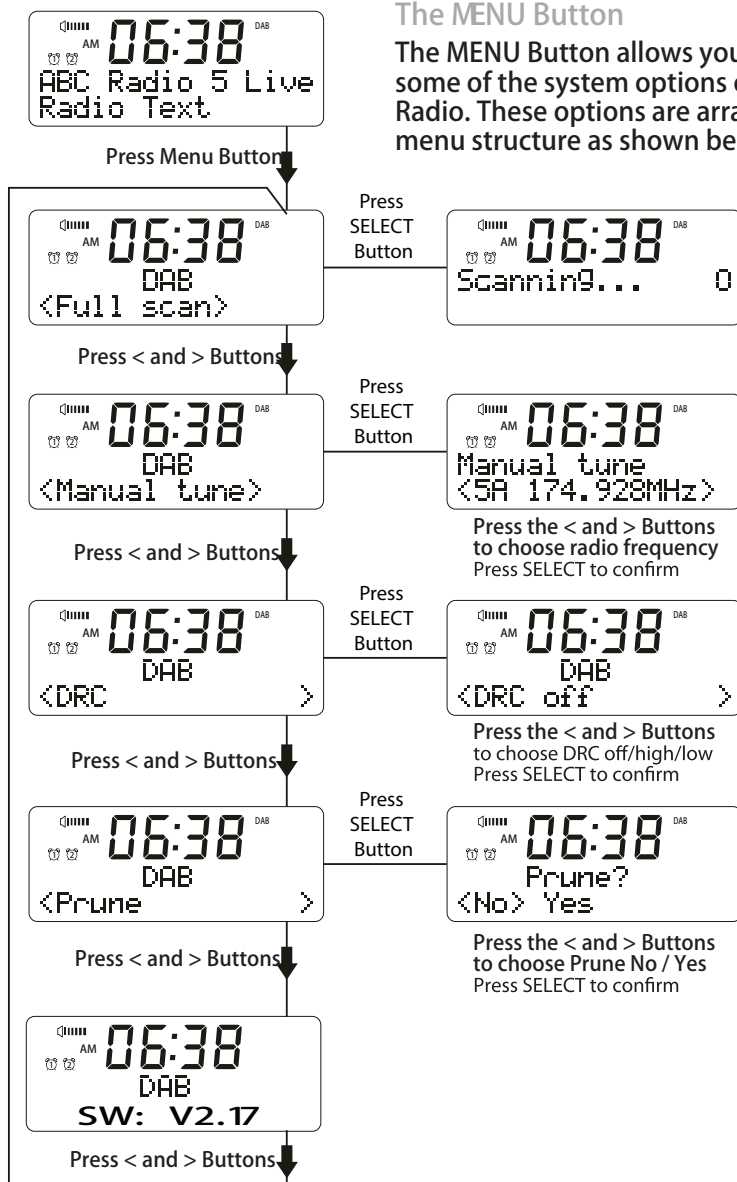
AM 06:38 DAB
ABC Radio 5 Live
Radio Text

The MENU Button

The MENU Button allows you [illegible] some of the system options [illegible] Radio. These options are arra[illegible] menu structure as shown be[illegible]

Press Menu Button

AM 06:38 DAB
DAB
<Full scan>

Press SELECT Button

AM 06:38 DAB
Scanning... 0

Press < and > Buttons

AM 06:38 DAB
DAB
<Manual tune>

Press SELECT Button

AM 06:38 DAB
Manual tune
<5A 174.928MHz>

Press the < and > Buttons to choose radio frequency
Press SELECT to confirm

Press < and > Buttons

AM 06:38 DAB
DAB
<DRC >

Press SELECT Button

AM 06:38 DAB
DAB
<DRC off >

Press the < and > Buttons to choose DRC off/high/low
Press SELECT to confirm

Press < and > Buttons

AM 06:38 DAB
DAB
<Prune >

Press SELECT Button

AM 06:38 DAB
Prune?
<No> Yes

Press the < and > Buttons to choose Prune No / Yes
Press SELECT to confirm

Press < and > Buttons

AM 06:38
DAB
SW: V2.17

Press < and > Buttons